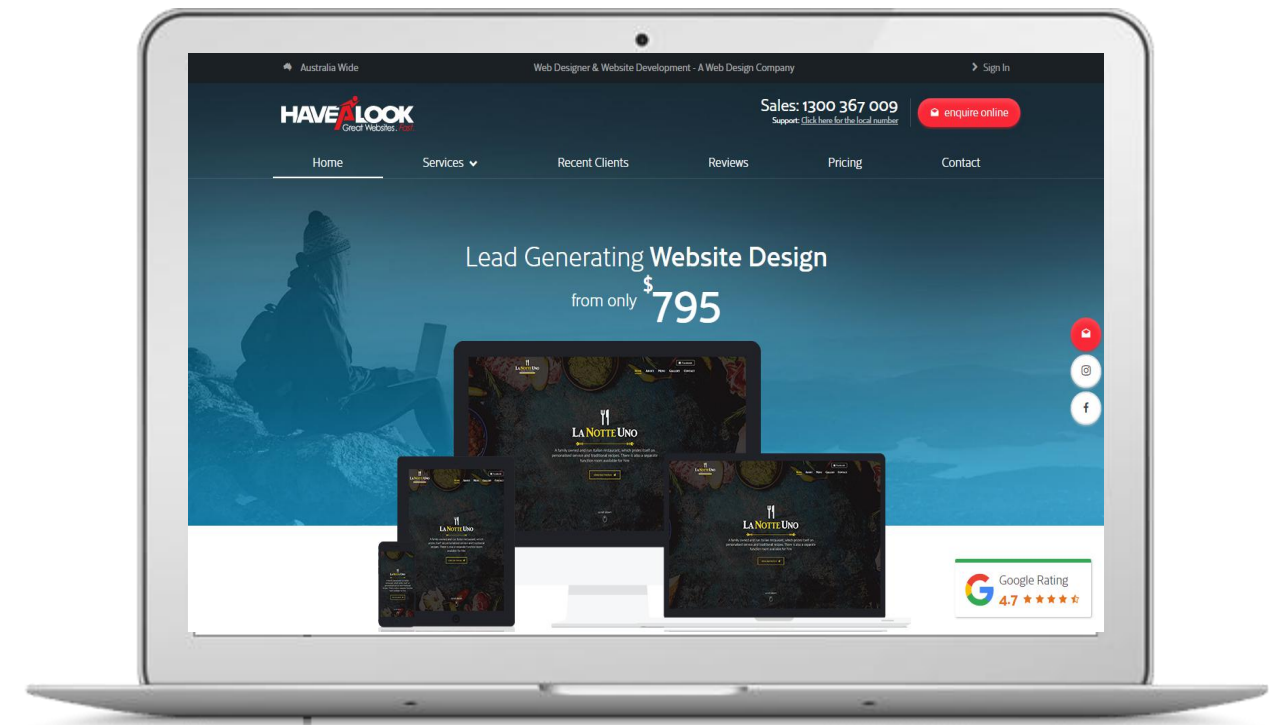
Australia Wide

Web Designer & Website Development - A Web Design Company

Sign In

HAVE A LOOK
Great Websites. Fast

Sales: 1300 367 009
Support: Click here for the local number

enquire online

Home

Services

Recent Clients

Reviews

Pricing

Contact

Lead Generating **Website Design**

from only $795

LA NOTTE UNO

LA NOTTE UNO

LA NOTTE UNO

Google Rating
4.7